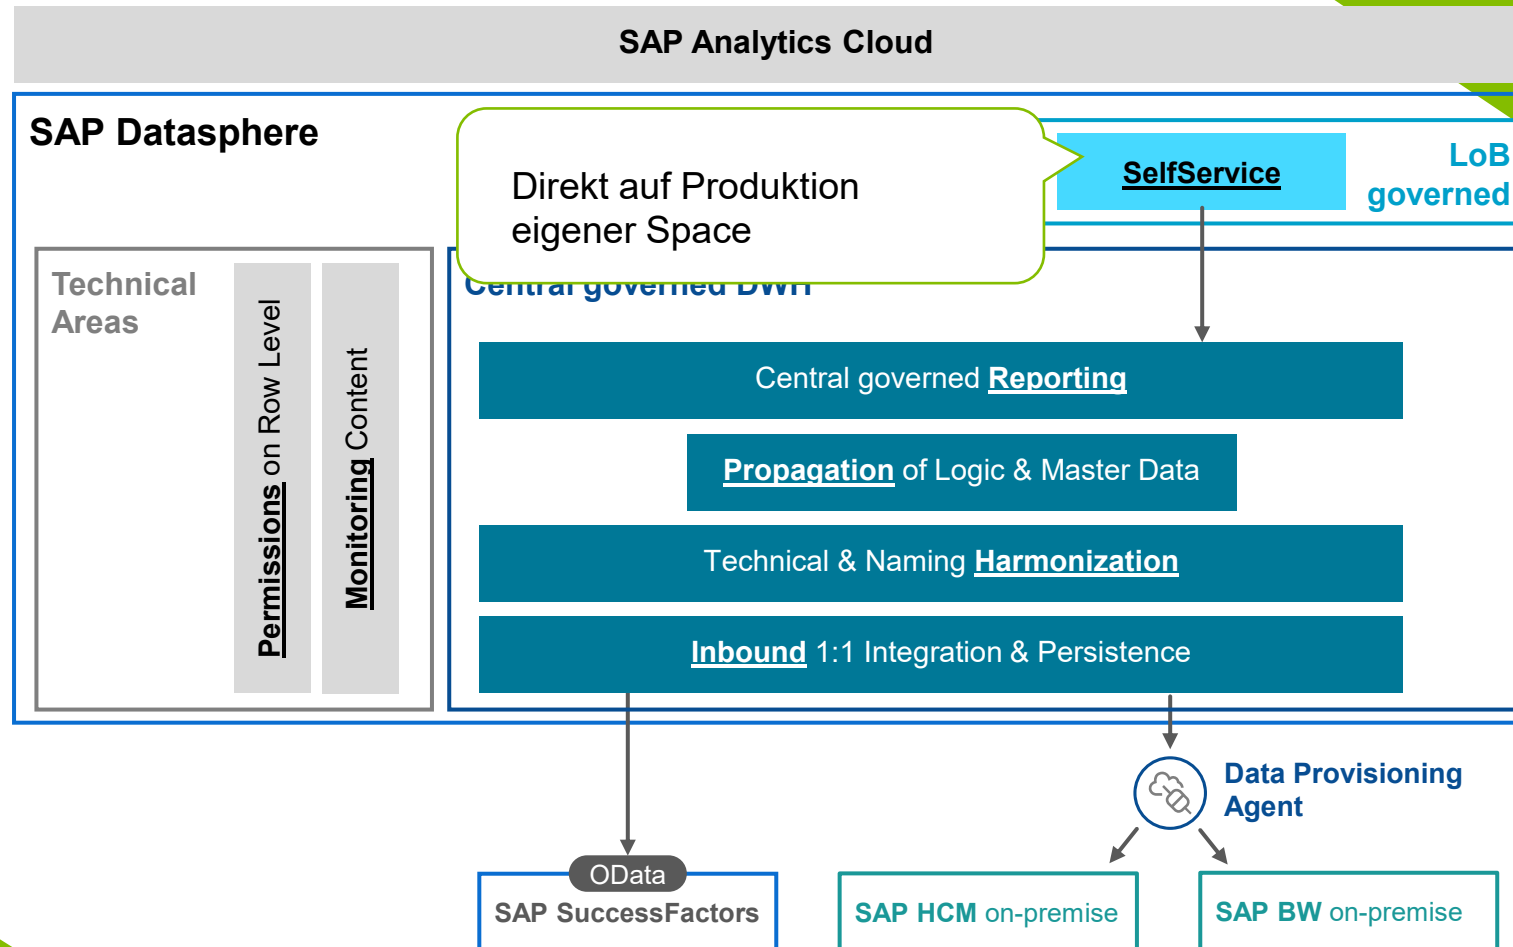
SAP Analytics Cloud

SAP Datasphere

Direkt auf Produktion eigener Space

SelfService

LoB governed

Technical Areas

Permissions on Row Level

Monitoring Content

Central governed DWH

Central governed Reporting

Propagation of Logic & Master Data

Technical & Naming Harmonization

Inbound 1:1 Integration & Persistence

Data Provisioning Agent

OData

SAP SuccessFactors

SAP HCM on-premise

SAP BW on-premise